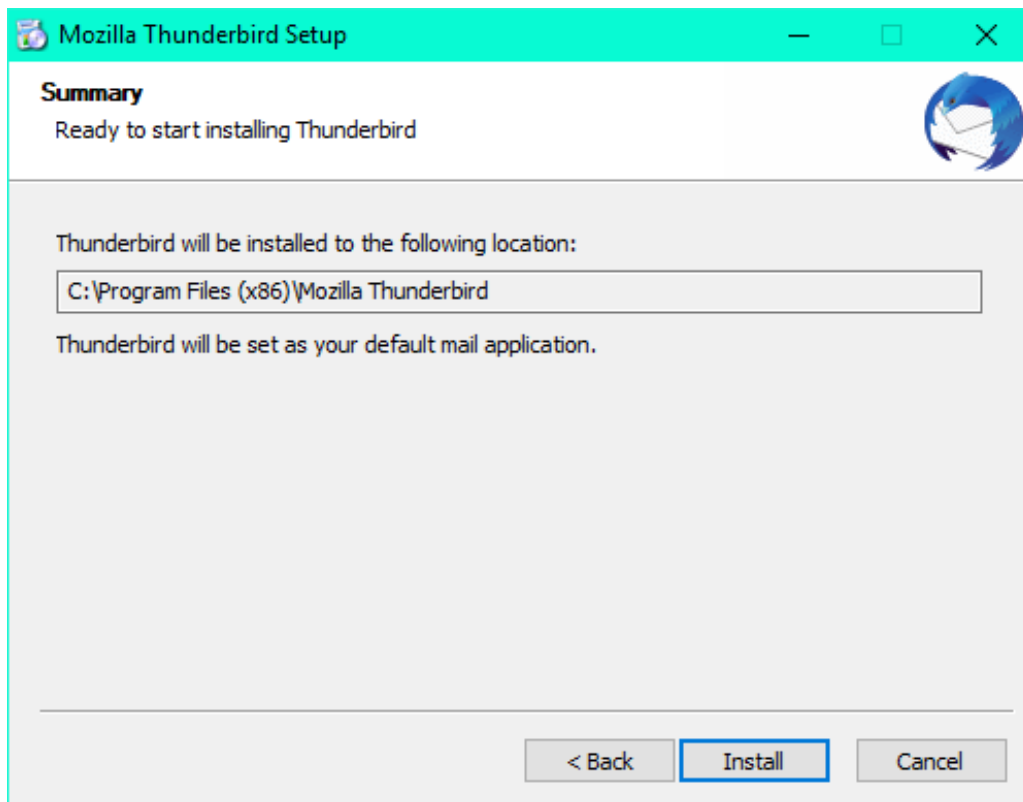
Mozilla Thunderbird Setup

Summary

Ready to start installing Thunderbird

Thunderbird will be installed to the following location:

C:\Program Files (x86)\Mozilla Thunderbird

Thunderbird will be set as your default mail application.

< Back
Install
Cancel